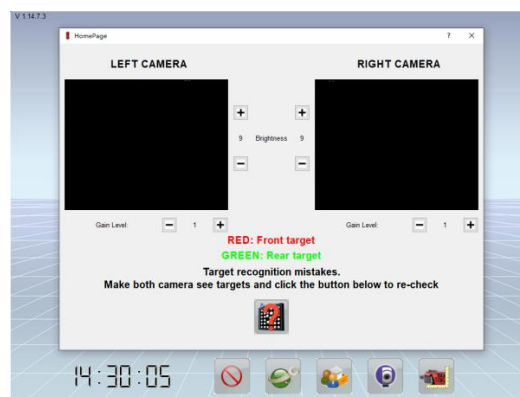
V 1.14.7.3

HomePage

? ×

LEFT CAMERA

RIGHT CAMERA

+ +

9 Brightness 9

− −

Gain Level: − 1 +

Gain Level: − 1 +

RED: Front target

GREEN: Rear target

Target recognition mistakes.

Make both camera see targets and click the button below to re-check

14:30:05